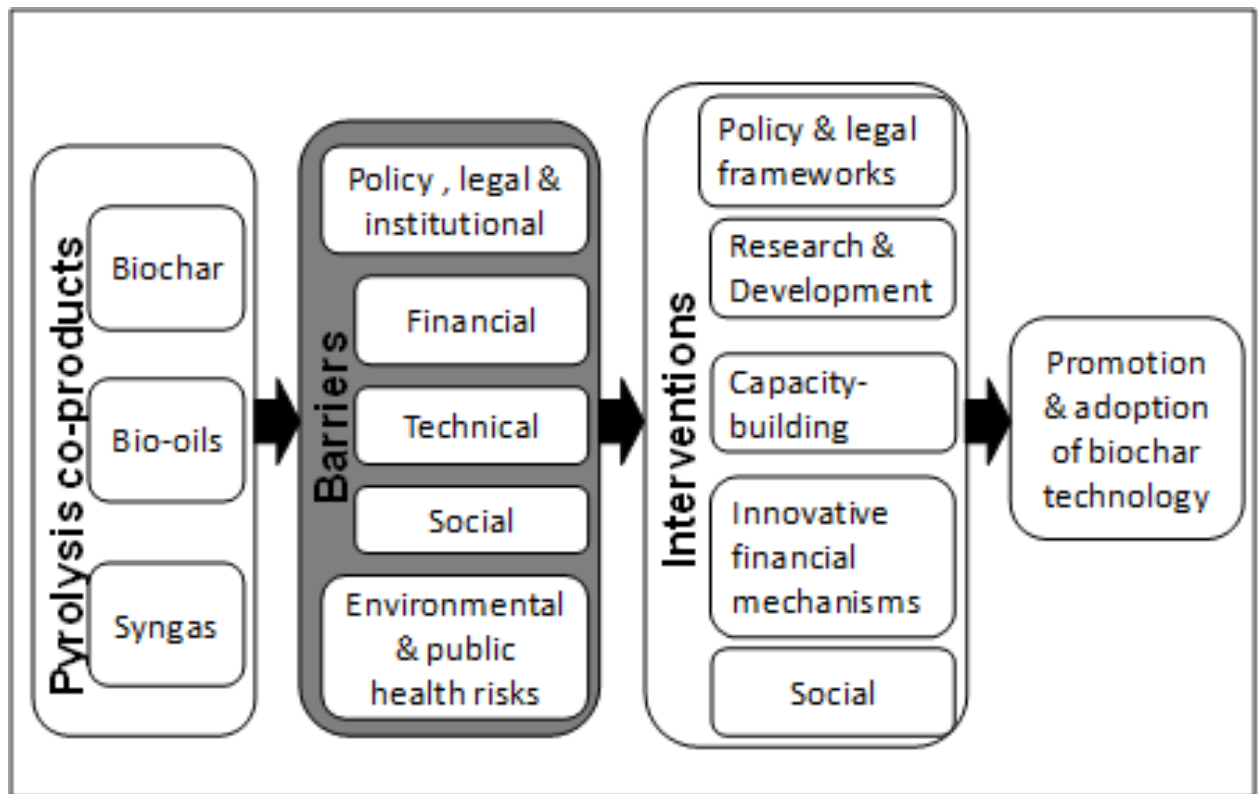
Pyrolysis co-products

Biochar

Bio-oils

Syngas

Barriers

Policy , legal & institutional

Financial

Technical

Social

Environmental & public health risks

Interventions

Policy & legal frameworks

Research & Development

Capacity-building

Innovative financial mechanisms

Social

Promotion & adoption of biochar technology